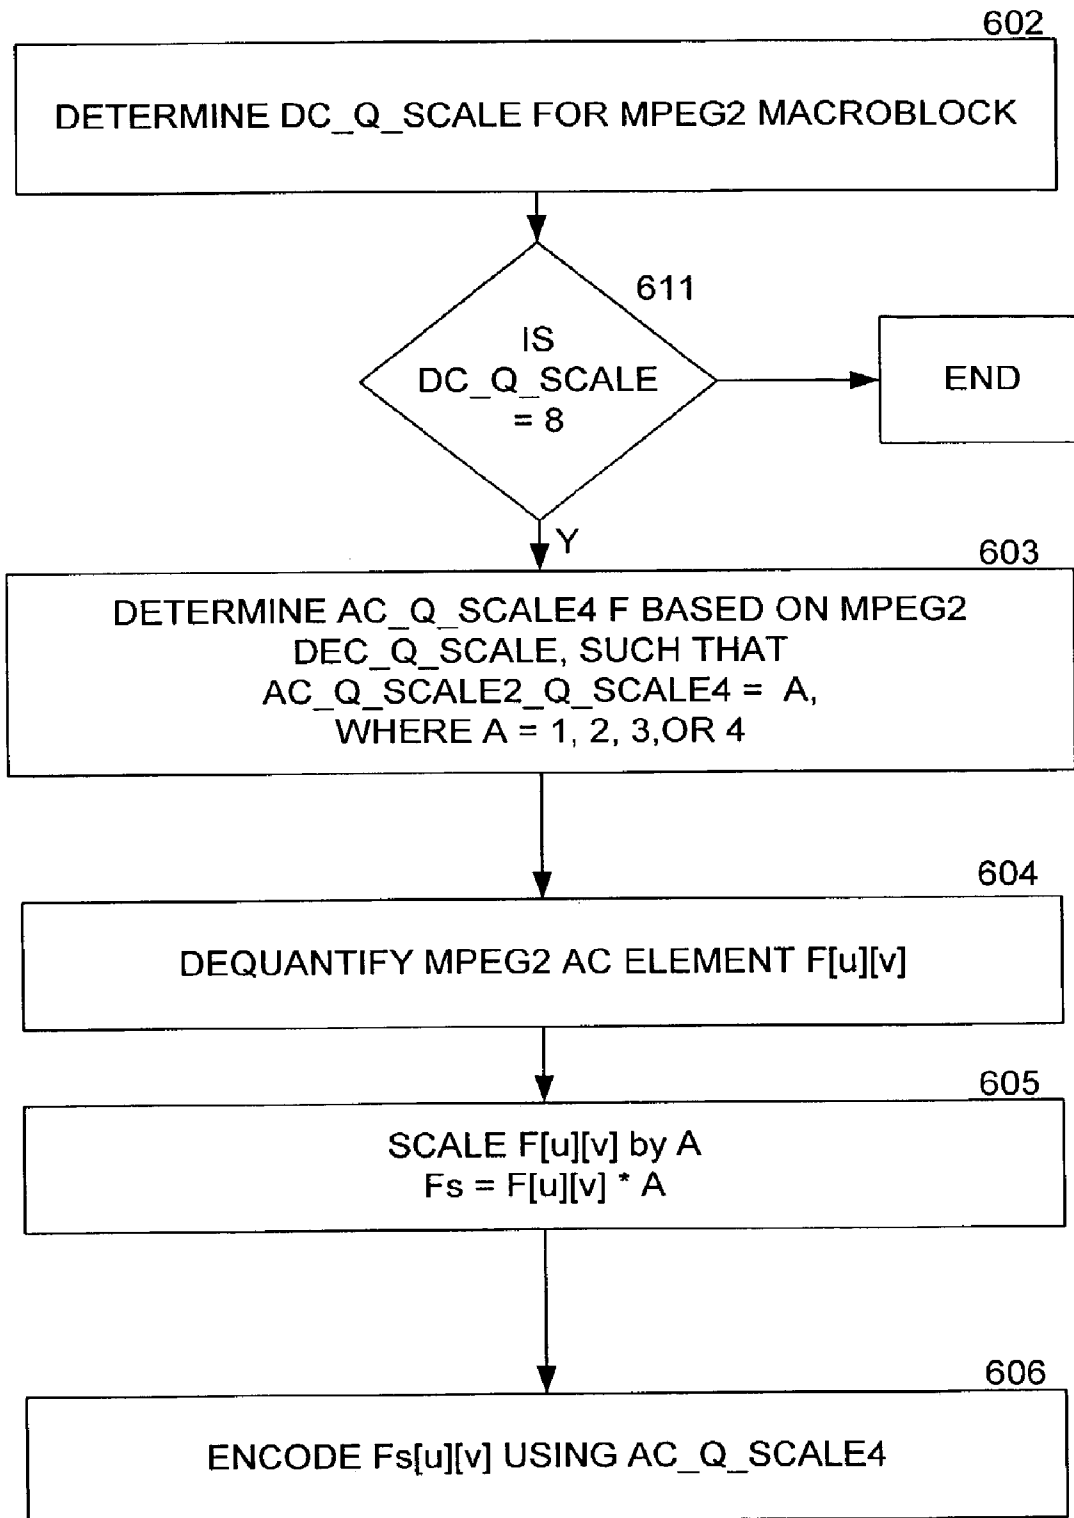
602

DETERMINE DC_Q_SCALE FOR MPEG2 MACROBLOCK

611

IS DC_Q_SCALE = 8

END

Y

603

DETERMINE AC_Q_SCALE4 F BASED ON MPEG2 DEC_Q_SCALE, SUCH THAT AC_Q_SCALE2_Q_SCALE4 = A, WHERE A = 1, 2, 3,OR 4

604

DEQUANTIFY MPEG2 AC ELEMENT F[u][v]

605

SCALE F[u][v] by A
Fs = F[u][v] * A

606

ENCODE Fs[u][v] USING AC_Q_SCALE4